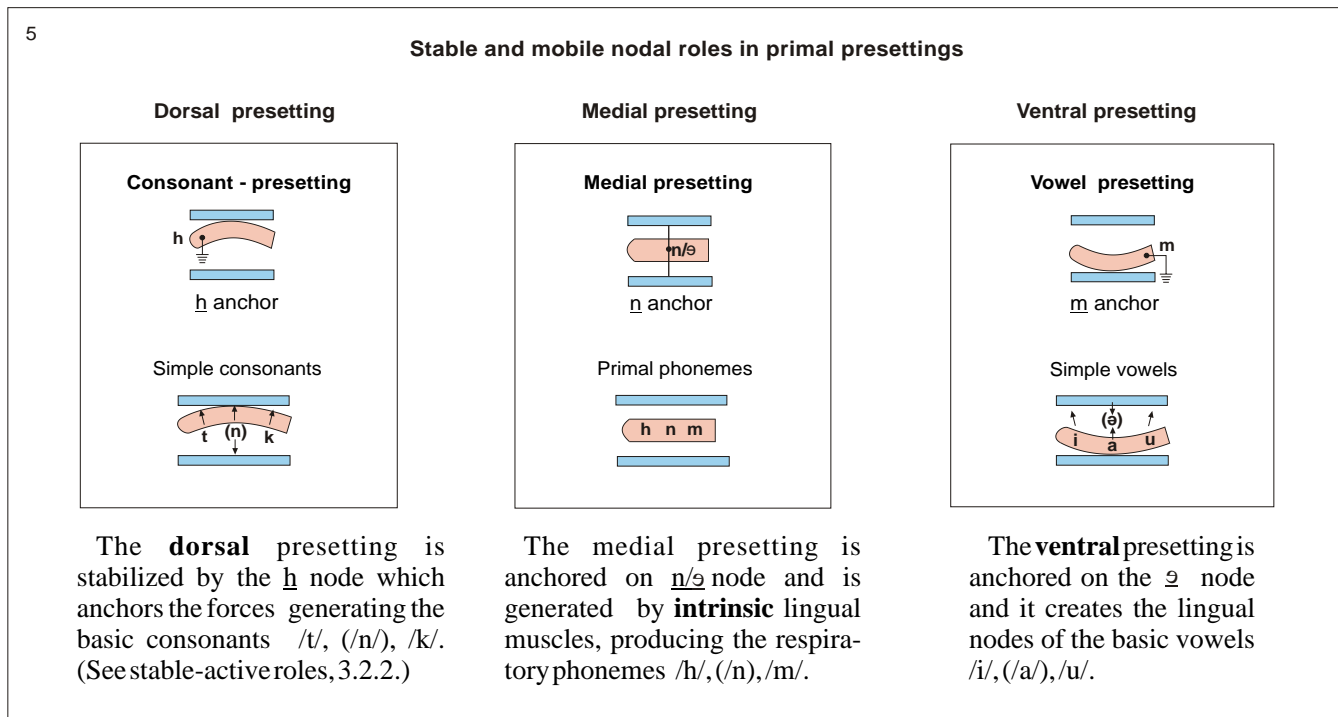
5

**Stable and mobile nodal roles in primal presettings**

**Dorsal presetting**

**Consonant - presetting**

h

h anchor

Simple consonants

t (n) k

The **dorsal** presetting is stabilized by the h node which anchors the forces generating the basic consonants /t/, (/n/), /k/. (See stable-active roles, 3.2.2.)

**Medial presetting**

**Medial presetting**

n/ə

n anchor

Primal phonemes

h n m

The medial presetting is anchored on n/ə node and is generated by **intrinsic** lingual muscles, producing the respiratory phonemes /h/, (/n), /m/.

**Ventral presetting**

**Vowel presetting**

m

m anchor

Simple vowels

(ə)

i a u

The **ventral** presetting is anchored on the ə node and it creates the lingual nodes of the basic vowels /i/, (/a/), /u/.